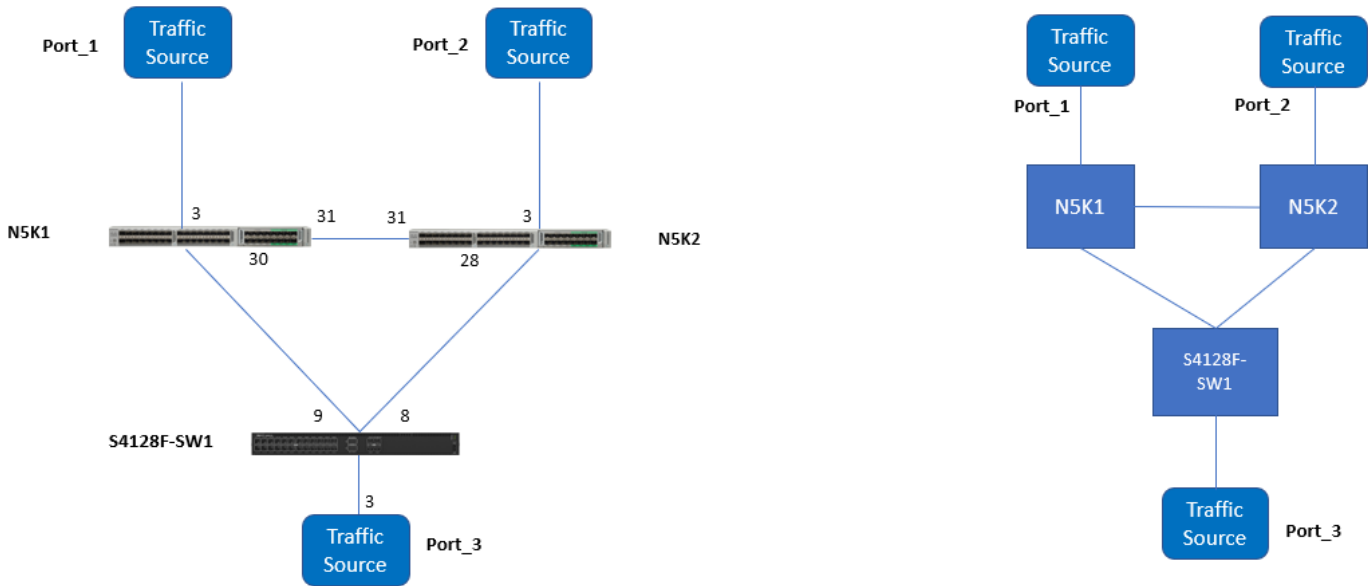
Port_1
Traffic Source

Port_2
Traffic Source

N5K1
3
31
30

31
3
28
N5K2

9
8
S4128F-SW1
3
Traffic Source
Port_3

Traffic Source
Port_1

Traffic Source
Port_2

N5K1
N5K2

S4128F-SW1

Traffic Source
Port_3